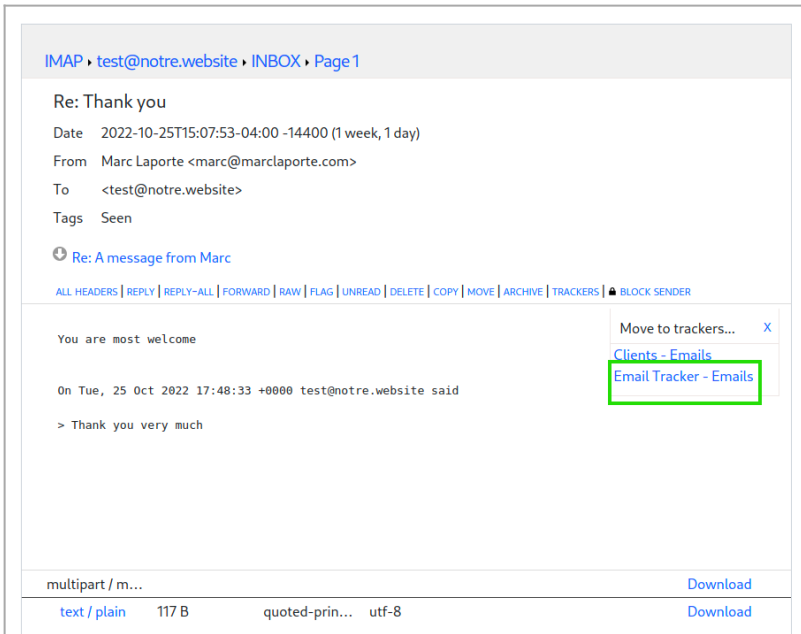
IMAP ▸ test@notre.website ▸ INBOX ▸ Page 1

Re: Thank you

Date 2022-10-25T15:07:53-04:00 -14400 (1 week, 1 day)

From Marc Laporte <marc@marclaporte.com>

To <test@notre.website>

Tags Seen

Re: A message from Marc

ALL HEADERS | REPLY | REPLY-ALL | FORWARD | RAW | FLAG | UNREAD | DELETE | COPY | MOVE | ARCHIVE | TRACKERS | BLOCK SENDER

You are most welcome

On Tue, 25 Oct 2022 17:48:33 +0000 test@notre.website said

> Thank you very much

Move to trackers... X

Clients - Emails

Email Tracker - Emails

| multipart / m... | | | | Download |
|---|---|---|---|---|
| text / plain | 117 B | quoted-prin... | utf-8 | Download |